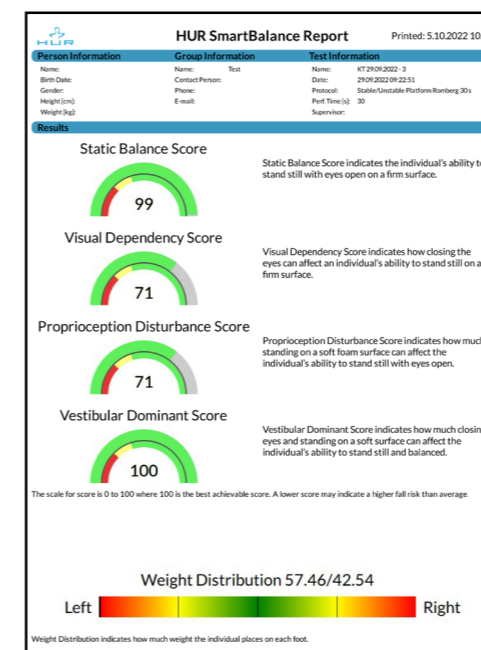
HUR

HUR SmartBalance Report

Printed: 5.10.2022 10

Person Information
Name:
Birth Date:
Gender:
Height [cm]:
Weight [kg]:

Group Information
Name: Test
Contact Person:
Phone:
E-mail:

Test Information
Name: KT 29.09.2022 - 3
Date: 29.09.2022 09:22:51
Protocol: Stable/Unstable Platform Romberg 30s
Perf. Time [s]: 30
Supervisor:

Results

Static Balance Score

99

Static Balance Score indicates the individual's ability to stand still with eyes open on a firm surface.

Visual Dependency Score

71

Visual Dependency Score indicates how closing the eyes can affect an individual's ability to stand still on a firm surface.

Proprioception Disturbance Score

71

Proprioception Disturbance Score indicates how much standing on a soft foam surface can affect the individual's ability to stand still with eyes open.

Vestibular Dominant Score

100

Vestibular Dominant Score indicates how much closin eyes and standing on a soft surface can affect the individual's ability to stand still and balanced.

The scale for score is 0 to 100 where 100 is the best achievable score. A lower score may indicate a higher fall risk than average

Weight Distribution 57.46/42.54

Left

Right

Weight Distribution indicates how much weight the individual places on each foot.